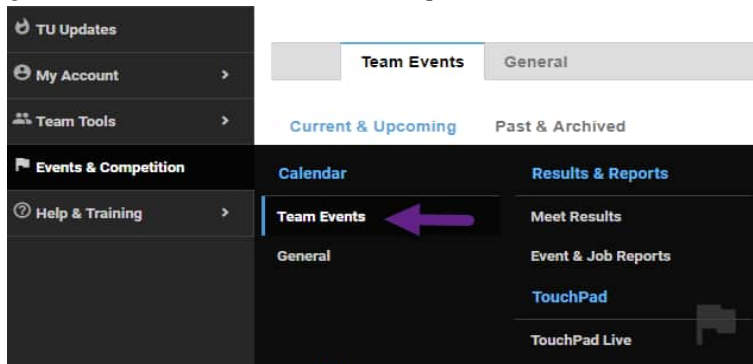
TU Updates
My Account
Team Tools
Events & Competition
Help & Training

Team Events
General

Current & Upcoming
Past & Archived

Calendar
Team Events
General

Results & Reports
Meet Results
Event & Job Reports
TouchPad
TouchPad Live